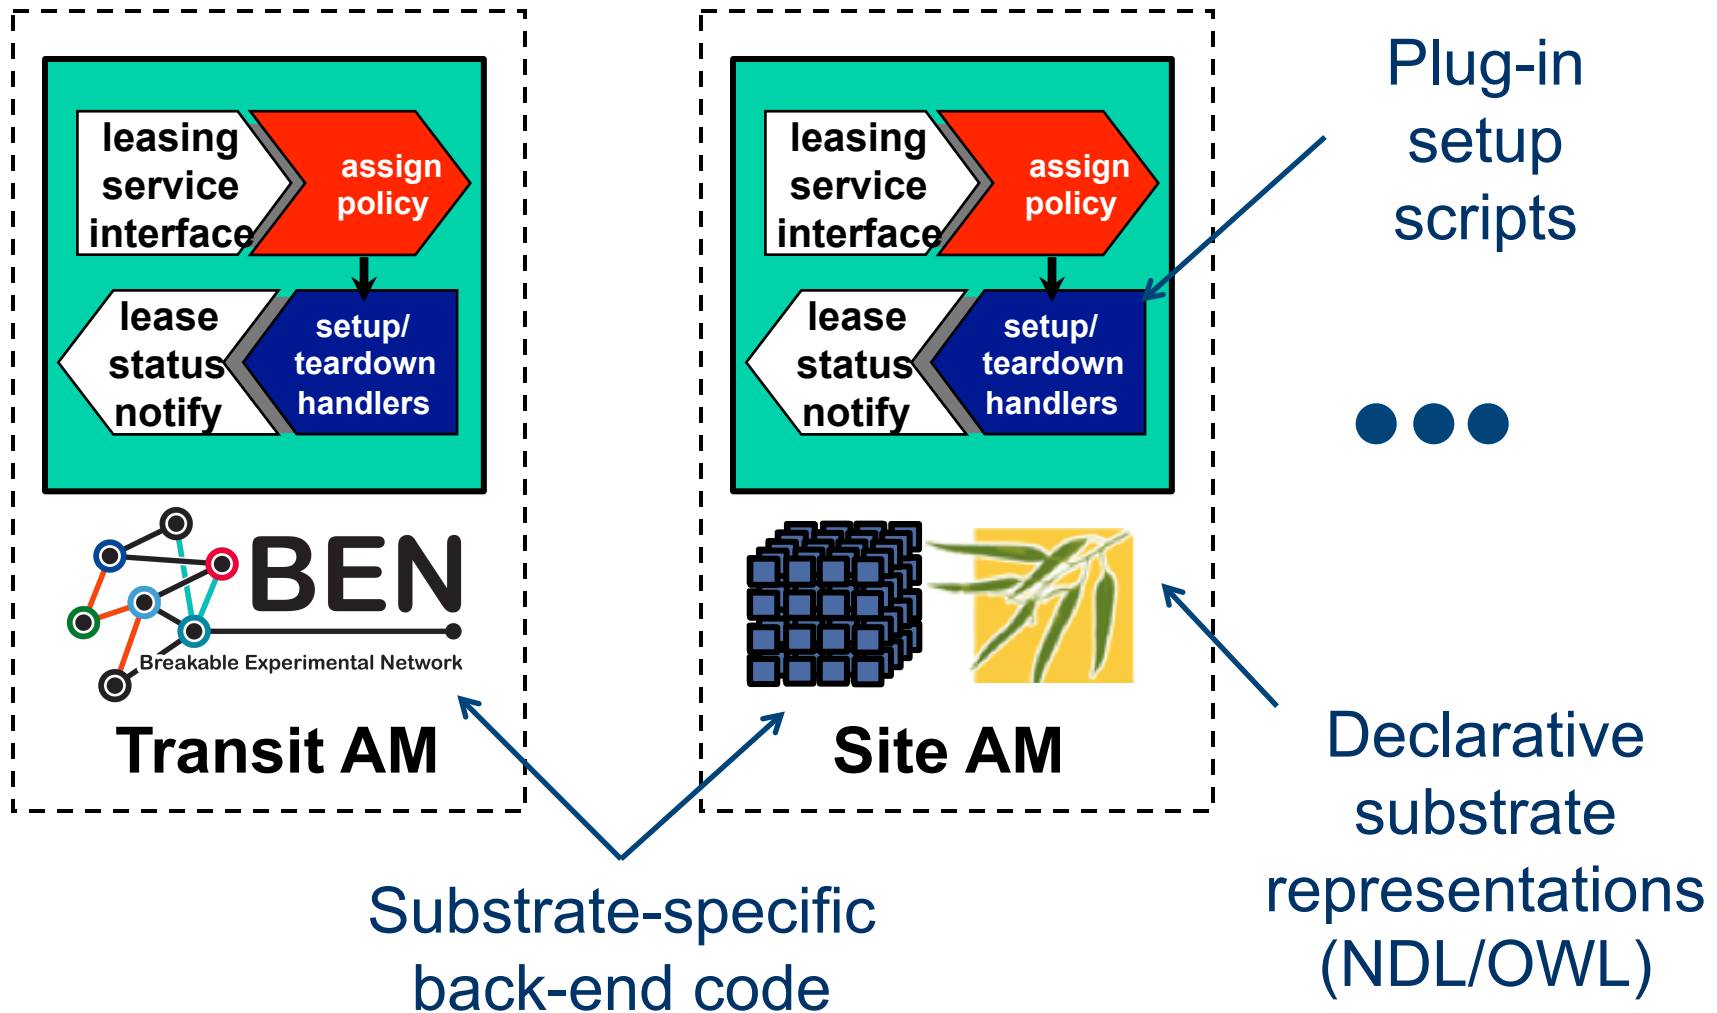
leasing service interface

assign policy

lease status notify

setup/ teardown handlers

BEN

Breakable Experimental Network

Transit AM

leasing service interface

assign policy

lease status notify

setup/ teardown handlers

Site AM

Plug-in setup scripts

Declarative substrate representations (NDL/OWL)

Substrate-specific back-end code